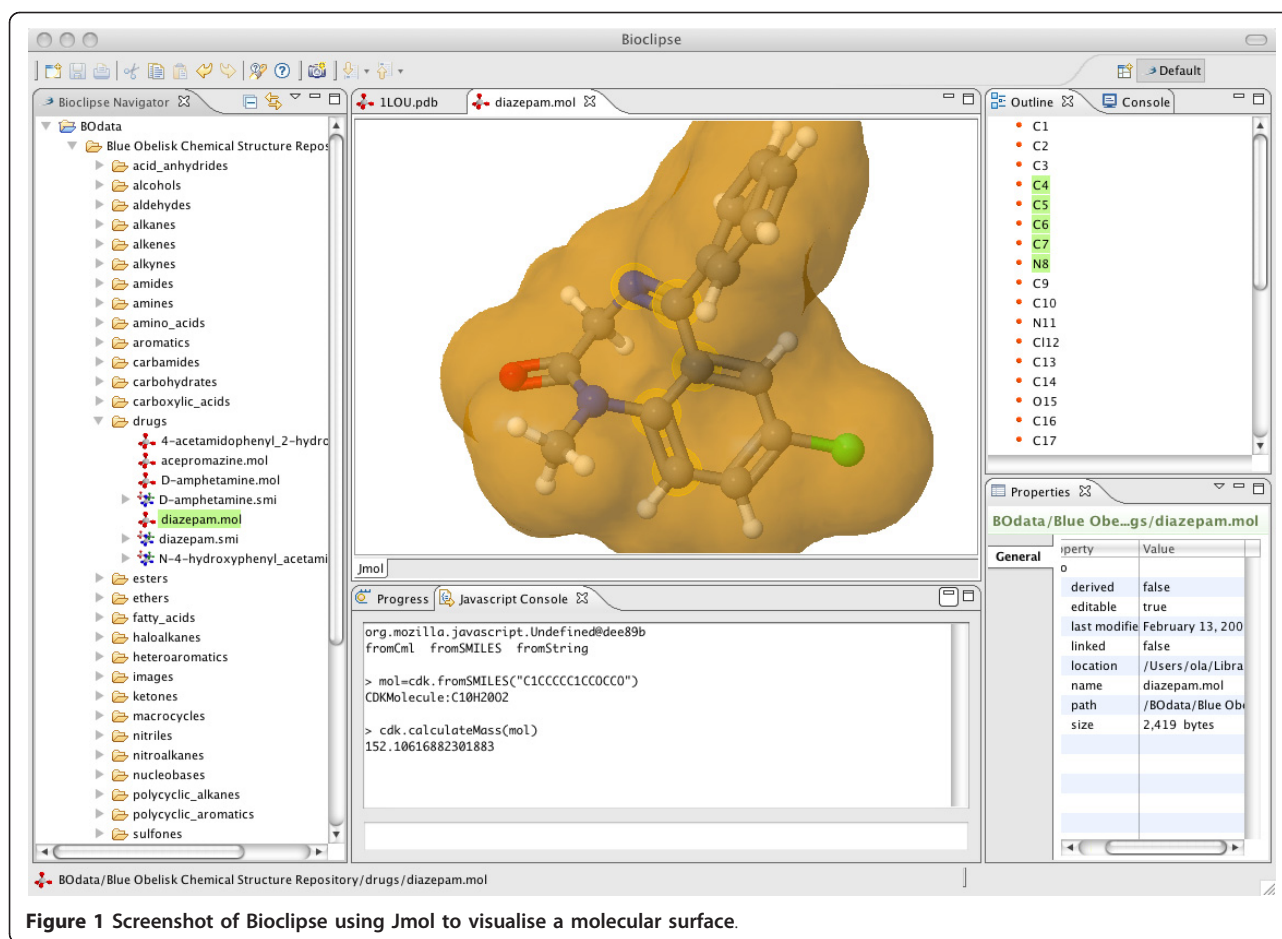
Bioclipse

Default

Bioclipse Navigator

BOdata
Blue Obelisk Chemical Structure Repos
acid_anhydrides
alcohols
aldehydes
alkanes
alkenes
alkynes
amides
amines
amino_acids
aromatics
carbamides
carbohydrates
carboxylic_acids
drugs
4-acetamidophenyl_2-hydro
acepromazine.mol
D-amphetamine.mol
D-amphetamine.smi
diazepam.mol
diazepam.smi
N-4-hydroxyphenyl_acetami
esters
ethers
fatty_acids
haloalkanes
heteroaromatics
images
ketones
macrocycles
nitriles
nitroalkanes
nucleobases
polycyclic_alkanes
polycyclic_aromatics
sulfones

1LOU.pdb
diazepam.mol

Jmol

Progress
Javascript Console

org.mozilla.javascript.Undefined@dee89b
fromCml fromSMILES fromString

> mol=cdk.fromSMILES("C1CCCCC1CCOCCO")
CDKMolecule:C10H20O2

> cdk.calculateMass(mol)
152.10616882301883

Outline
Console

C1
C2
C3
C4
C5
C6
C7
N8
C9
C10
N11
Cl12
C13
C14
O15
C16
C17

Properties

BOdata/Blue Obe...gs/diazepam.mol

General

| operty | Value |
|---|---|
| o | |
| derived | false |
| editable | true |
| last modifie | February 13, 200 |
| linked | false |
| location | /Users/ola/Libra |
| name | diazepam.mol |
| path | /BOdata/Blue Obe |
| size | 2,419 bytes |

BOdata/Blue Obelisk Chemical Structure Repository/drugs/diazepam.mol

Figure 1 Screenshot of Bioclipse using Jmol to visualise a molecular surface.